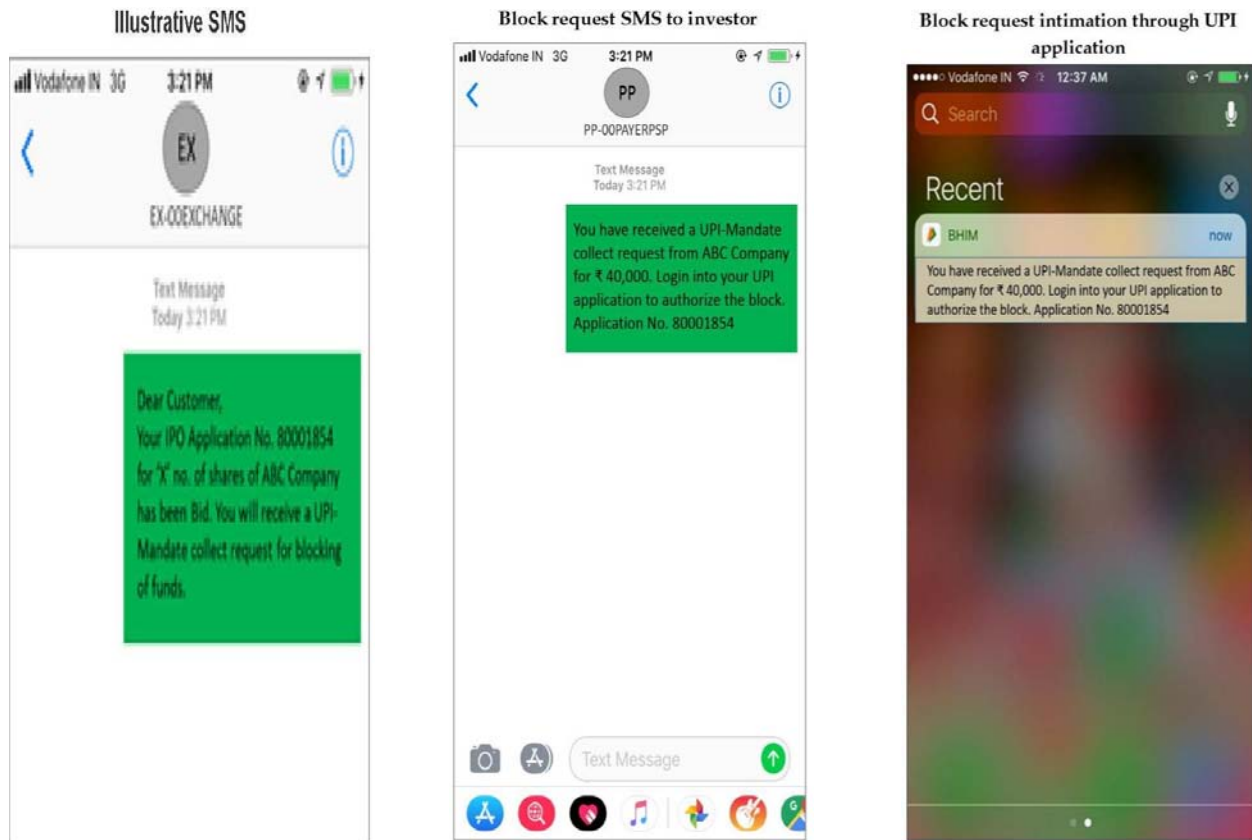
Illustrative SMS

Vodafone IN 3G 3:21 PM

EX

EX-00EXCHANGE

Text Message
Today 3:21 PM

Dear Customer,
Your IPO Application No. 80001854 for 'X' no. of shares of ABC Company has been Bid. You will receive a UPI-Mandate collect request for blocking of funds.

Block request SMS to investor

Vodafone IN 3G 3:21 PM

PP

PP-00PAYERPSP

Text Message
Today 3:21 PM

You have received a UPI-Mandate collect request from ABC Company for ₹ 40,000. Login into your UPI application to authorize the block. Application No. 80001854

Text Message

Block request intimation through UPI application

Vodafone IN 12:37 AM

Search

Recent

BHIM

now

You have received a UPI-Mandate collect request from ABC Company for ₹ 40,000. Login into your UPI application to authorize the block. Application No. 80001854